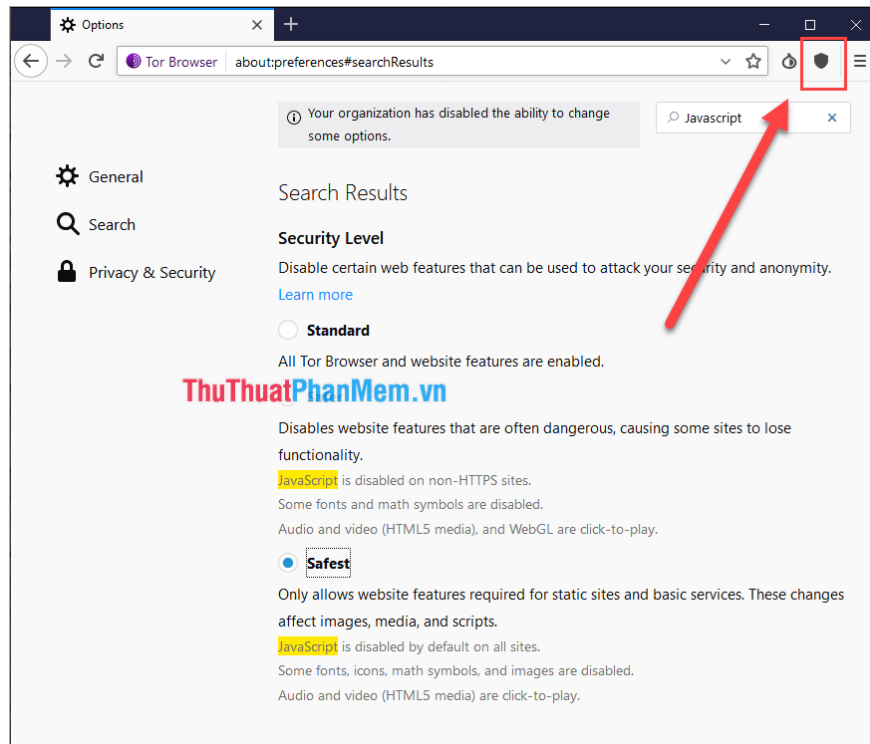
Options

Tor Browser about:preferences#searchResults

Your organization has disabled the ability to change some options.

Javascript

General

Search

Privacy & Security

Search Results

Security Level

Disable certain web features that can be used to attack your security and anonymity.

Learn more

Standard

All Tor Browser and website features are enabled.

ThuThuatPhanMem.vn

Disables website features that are often dangerous, causing some sites to lose functionality.

JavaScript is disabled on non-HTTPS sites.

Some fonts and math symbols are disabled.

Audio and video (HTML5 media), and WebGL are click-to-play.

Safest

Only allows website features required for static sites and basic services. These changes affect images, media, and scripts.

JavaScript is disabled by default on all sites.

Some fonts, icons, math symbols, and images are disabled.

Audio and video (HTML5 media) are click-to-play.